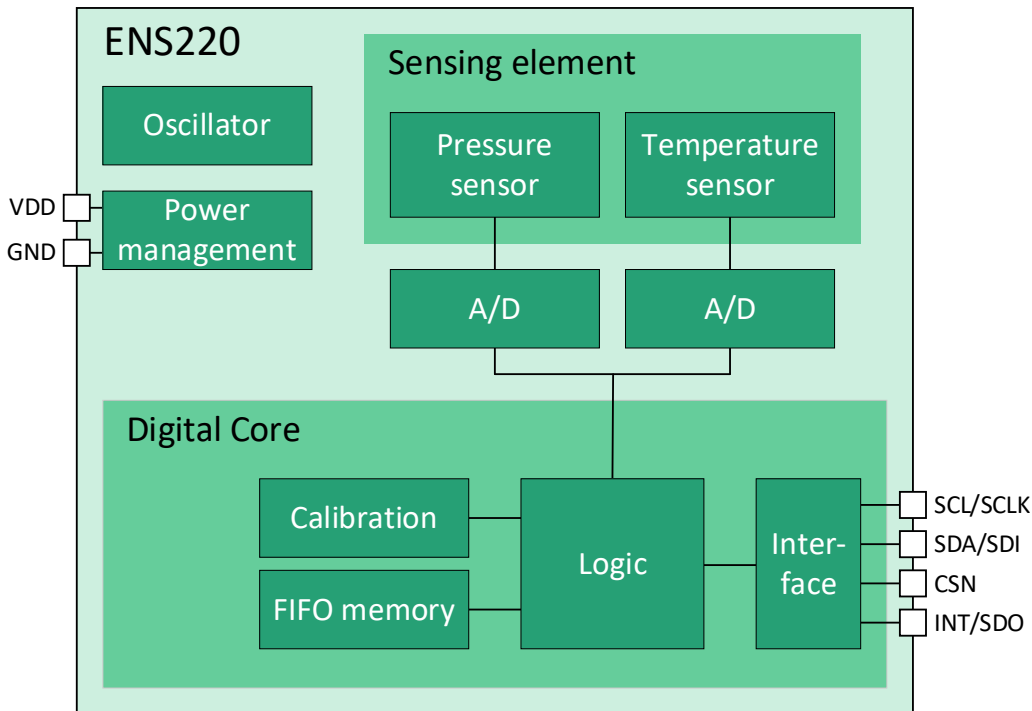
ENS220

Oscillator

VDD

GND

Power management

Sensing element

Pressure sensor

Temperature sensor

A/D

A/D

Digital Core

Calibration

FIFO memory

Logic

Interface

SCL/SCLK

SDA/SDI

CSN

INT/SDO